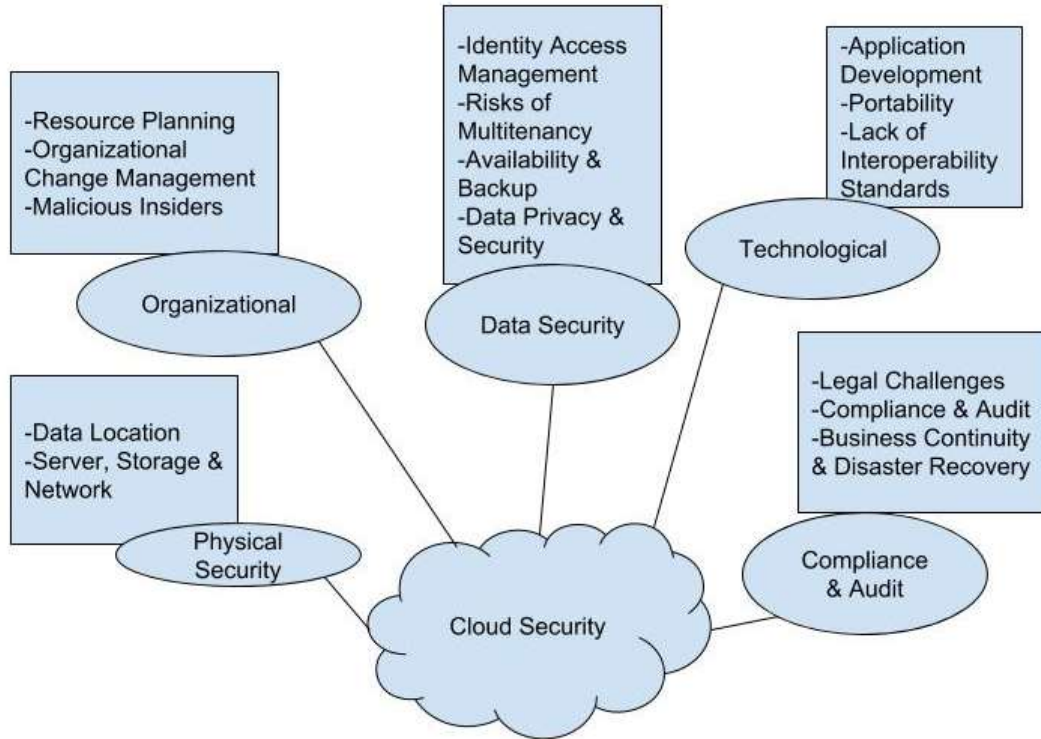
-Resource Planning
-Organizational Change Management
-Malicious Insiders

Organizational

-Identity Access Management
-Risks of Multitenancy
-Availability & Backup
-Data Privacy & Security

Data Security

-Application Development
-Portability
-Lack of Interoperability Standards

Technological

-Data Location
-Server, Storage & Network

Physical Security

-Legal Challenges
-Compliance & Audit
-Business Continuity & Disaster Recovery

Compliance & Audit

Cloud Security